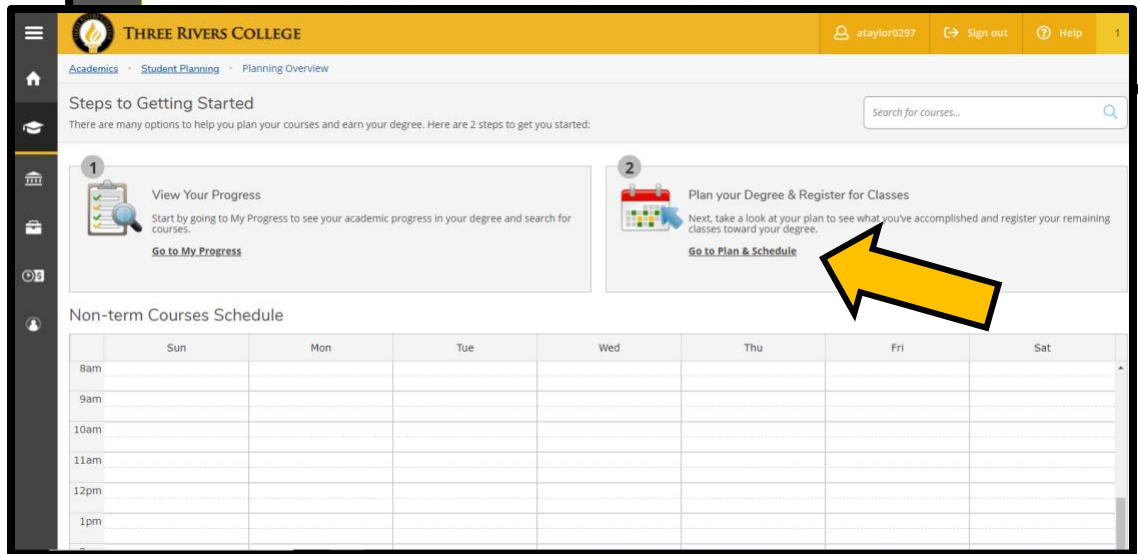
THREE RIVERS COLLEGE

ataylor0297 Sign out Help 1

Academics · Student Planning · Planning Overview

Steps to Getting Started

There are many options to help you plan your courses and earn your degree. Here are 2 steps to get you started:

Search for courses...

1

View Your Progress

Start by going to My Progress to see your academic progress in your degree and search for courses.

Go to My Progress

2

Plan your Degree & Register for Classes

Next, take a look at your plan to see what you've accomplished and register your remaining classes toward your degree.

Go to Plan & Schedule

Non-term Courses Schedule

| | Sun | Mon | Tue | Wed | Thu | Fri | Sat |
|---|---|---|---|---|---|---|---|
| 8am | | | | | | | |
| 9am | | | | | | | |
| 10am | | | | | | | |
| 11am | | | | | | | |
| 12pm | | | | | | | |
| 1pm | | | | | | | |